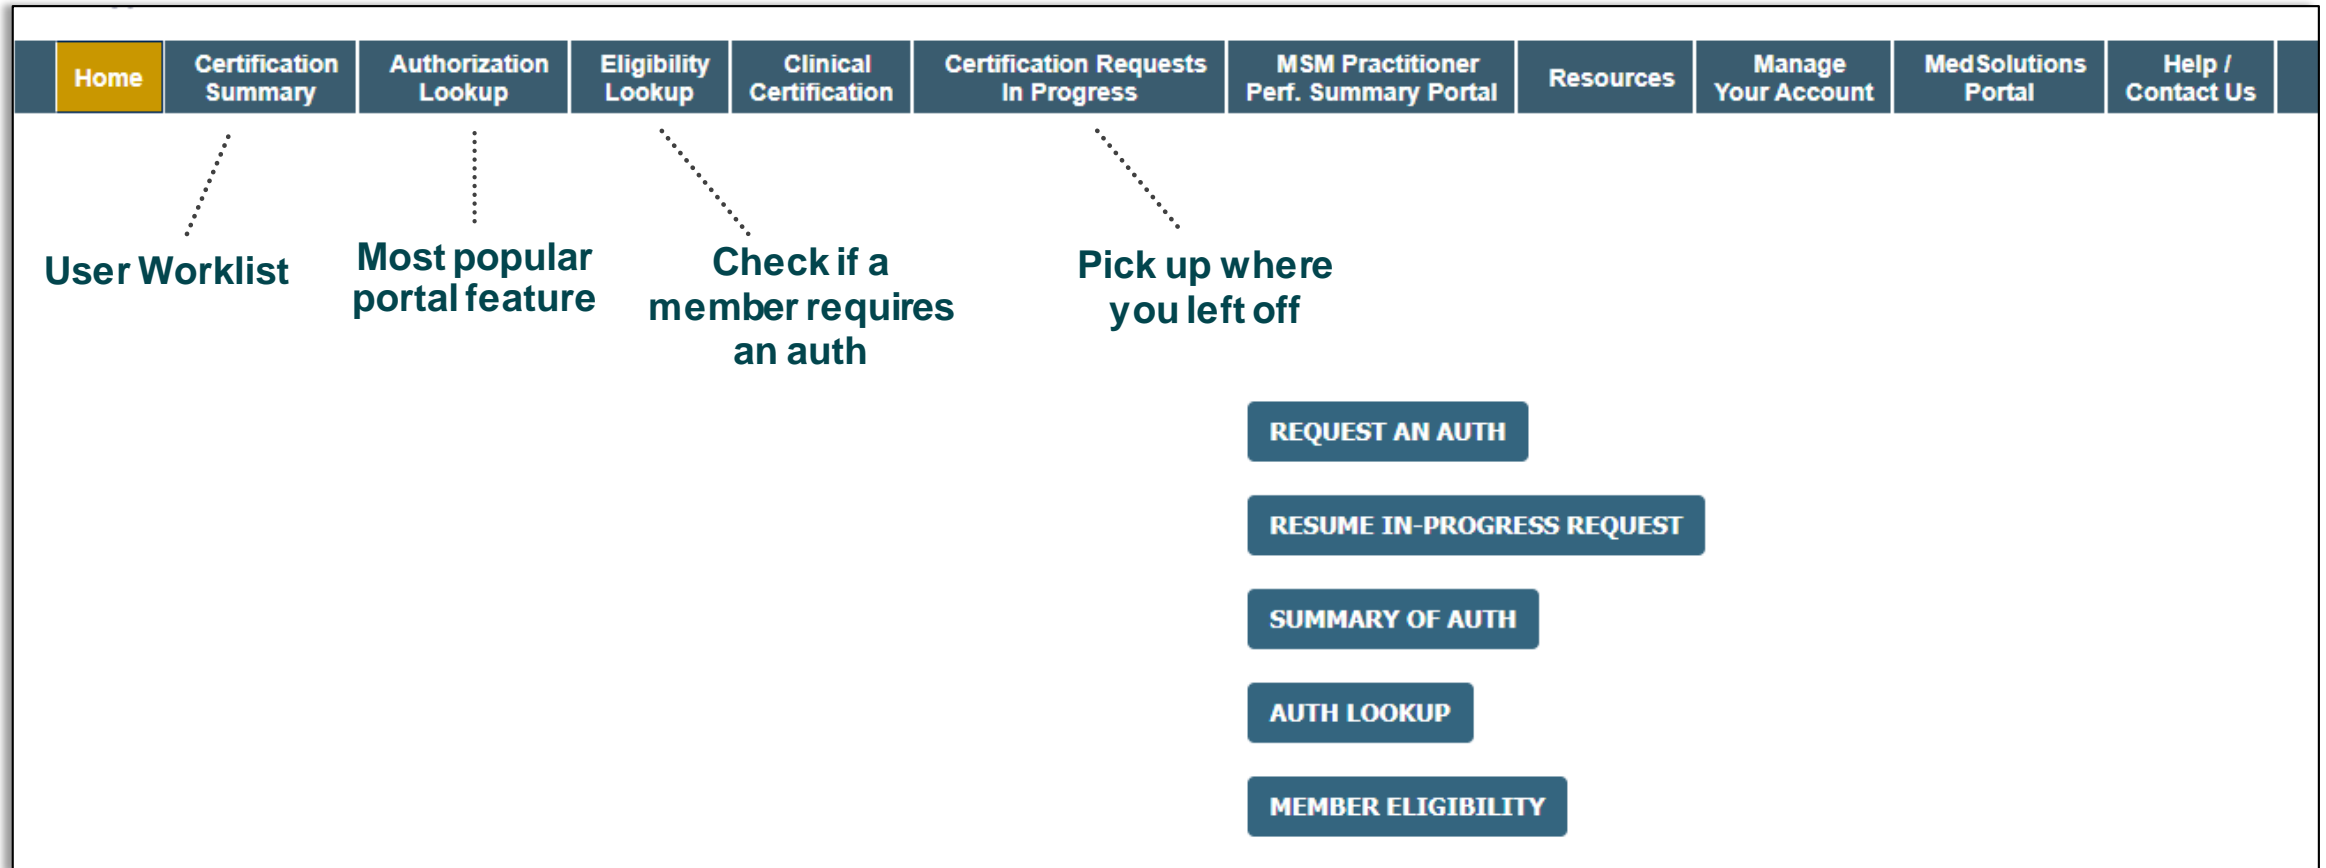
Home | Certification Summary | Authorization Lookup | Eligibility Lookup | Clinical Certification | Certification Requests In Progress | MSM Practitioner Perf. Summary Portal | Resources | Manage Your Account | MedSolutions Portal | Help / Contact Us

User Worklist

Most popular portal feature

Check if a member requires an auth

Pick up where you left off

REQUEST AN AUTH

RESUME IN-PROGRESS REQUEST

SUMMARY OF AUTH

AUTH LOOKUP

MEMBER ELIGIBILITY